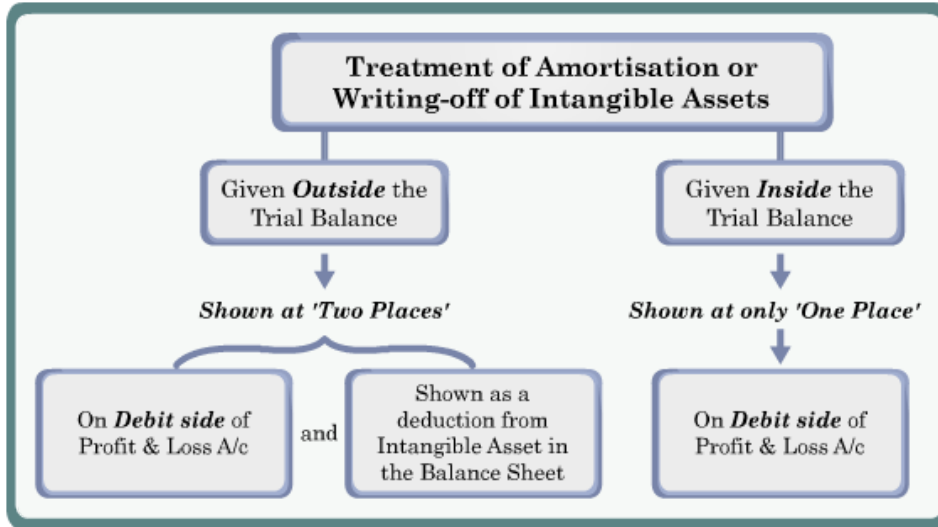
Treatment of Amortisation or Writing-off of Intangible Assets

Given ***Outside*** the Trial Balance

***Shown at 'Two Places'***

On ***Debit side*** of Profit & Loss A/c

and

Shown as a deduction from Intangible Asset in the Balance Sheet

Given ***Inside*** the Trial Balance

***Shown at only 'One Place'***

On ***Debit side*** of Profit & Loss A/c